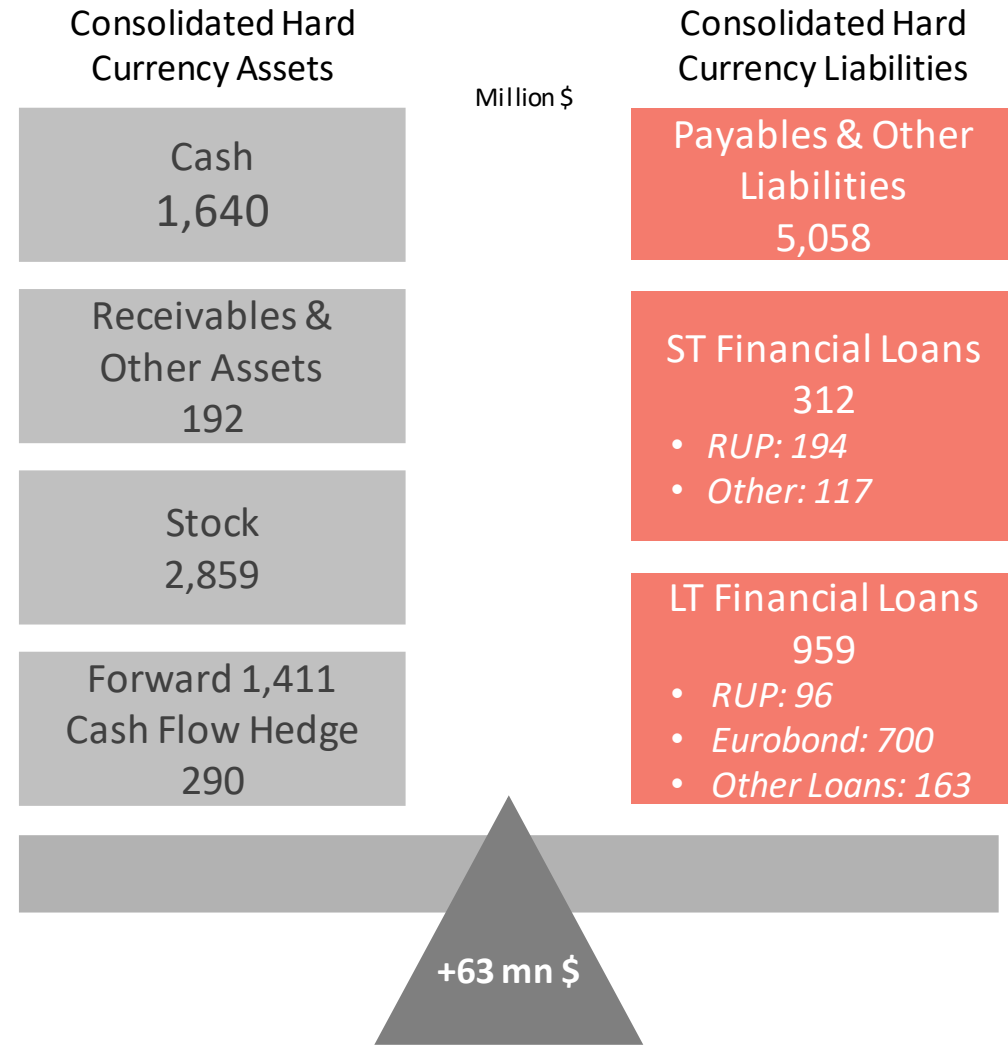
Consolidated Hard Currency Assets

Million $

Consolidated Hard Currency Liabilities

Cash
1,640

Receivables & Other Assets
192

Stock
2,859

Forward 1,411
Cash Flow Hedge
290

Payables & Other Liabilities
5,058

ST Financial Loans
312
• RUP: 194
• Other: 117

LT Financial Loans
959
• RUP: 96
• Eurobond: 700
• Other Loans: 163

+63 mn $